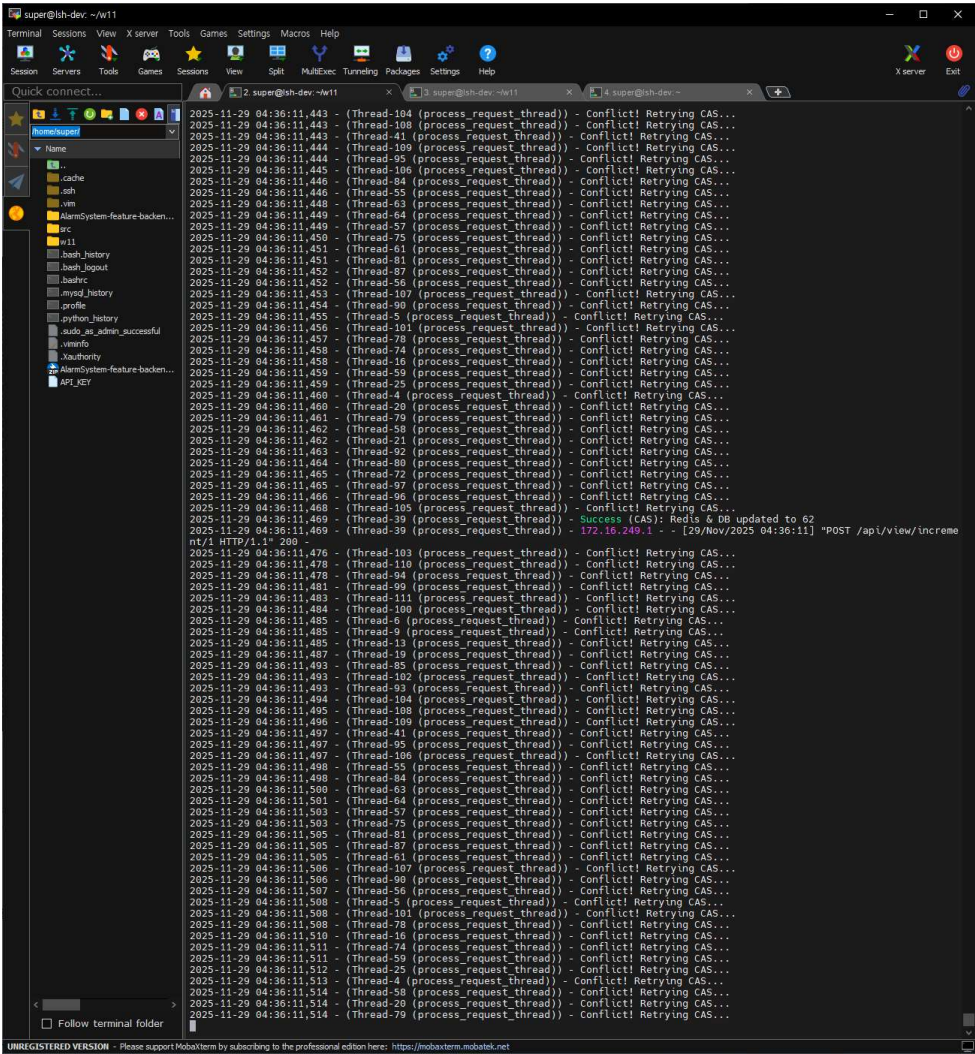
super@lsh-dev: ~/w11

Terminal Sessions View X server Tools Games Settings Macros Help

Session Servers Tools Games Sessions View Split MultiExec Tunneling Packages Settings Help X server Exit

Quick connect...

2. super@lsh-dev: ~/w11
3. super@lsh-dev: ~/w11
4. super@lsh-dev: ~

/home/super/

Name
..
.cache
.ssh
.vim
AlarmSystem-feature-backen...
src
w11
.bash_history
.bash_logout
.bashrc
.mysql_history
.profile
.python_history
.sudo_as_admin_successful
.viminfo
.Xauthority
AlarmSystem-feature-backen...
API_KEY

Follow terminal folder

2025-11-29 04:36:11,443 - (Thread-104 (process_request_thread)) - Conflict! Retrying CAS...
2025-11-29 04:36:11,443 - (Thread-108 (process_request_thread)) - Conflict! Retrying CAS...
2025-11-29 04:36:11,443 - (Thread-41 (process_request_thread)) - Conflict! Retrying CAS...
2025-11-29 04:36:11,444 - (Thread-109 (process_request_thread)) - Conflict! Retrying CAS...
2025-11-29 04:36:11,444 - (Thread-95 (process_request_thread)) - Conflict! Retrying CAS...
2025-11-29 04:36:11,445 - (Thread-106 (process_request_thread)) - Conflict! Retrying CAS...
2025-11-29 04:36:11,446 - (Thread-84 (process_request_thread)) - Conflict! Retrying CAS...
2025-11-29 04:36:11,446 - (Thread-55 (process_request_thread)) - Conflict! Retrying CAS...
2025-11-29 04:36:11,448 - (Thread-63 (process_request_thread)) - Conflict! Retrying CAS...
2025-11-29 04:36:11,449 - (Thread-64 (process_request_thread)) - Conflict! Retrying CAS...
2025-11-29 04:36:11,449 - (Thread-57 (process_request_thread)) - Conflict! Retrying CAS...
2025-11-29 04:36:11,450 - (Thread-75 (process_request_thread)) - Conflict! Retrying CAS...
2025-11-29 04:36:11,451 - (Thread-61 (process_request_thread)) - Conflict! Retrying CAS...
2025-11-29 04:36:11,451 - (Thread-81 (process_request_thread)) - Conflict! Retrying CAS...
2025-11-29 04:36:11,452 - (Thread-87 (process_request_thread)) - Conflict! Retrying CAS...
2025-11-29 04:36:11,452 - (Thread-56 (process_request_thread)) - Conflict! Retrying CAS...
2025-11-29 04:36:11,453 - (Thread-107 (process_request_thread)) - Conflict! Retrying CAS...
2025-11-29 04:36:11,454 - (Thread-90 (process_request_thread)) - Conflict! Retrying CAS...
2025-11-29 04:36:11,455 - (Thread-5 (process_request_thread)) - Conflict! Retrying CAS...
2025-11-29 04:36:11,456 - (Thread-101 (process_request_thread)) - Conflict! Retrying CAS...
2025-11-29 04:36:11,457 - (Thread-78 (process_request_thread)) - Conflict! Retrying CAS...
2025-11-29 04:36:11,458 - (Thread-74 (process_request_thread)) - Conflict! Retrying CAS...
2025-11-29 04:36:11,458 - (Thread-16 (process_request_thread)) - Conflict! Retrying CAS...
2025-11-29 04:36:11,459 - (Thread-59 (process_request_thread)) - Conflict! Retrying CAS...
2025-11-29 04:36:11,459 - (Thread-25 (process_request_thread)) - Conflict! Retrying CAS...
2025-11-29 04:36:11,460 - (Thread-4 (process_request_thread)) - Conflict! Retrying CAS...
2025-11-29 04:36:11,460 - (Thread-20 (process_request_thread)) - Conflict! Retrying CAS...
2025-11-29 04:36:11,461 - (Thread-79 (process_request_thread)) - Conflict! Retrying CAS...
2025-11-29 04:36:11,462 - (Thread-58 (process_request_thread)) - Conflict! Retrying CAS...
2025-11-29 04:36:11,462 - (Thread-21 (process_request_thread)) - Conflict! Retrying CAS...
2025-11-29 04:36:11,463 - (Thread-92 (process_request_thread)) - Conflict! Retrying CAS...
2025-11-29 04:36:11,464 - (Thread-80 (process_request_thread)) - Conflict! Retrying CAS...
2025-11-29 04:36:11,465 - (Thread-72 (process_request_thread)) - Conflict! Retrying CAS...
2025-11-29 04:36:11,465 - (Thread-97 (process_request_thread)) - Conflict! Retrying CAS...
2025-11-29 04:36:11,466 - (Thread-96 (process_request_thread)) - Conflict! Retrying CAS...
2025-11-29 04:36:11,468 - (Thread-105 (process_request_thread)) - Conflict! Retrying CAS...
2025-11-29 04:36:11,469 - (Thread-39 (process_request_thread)) - Success (CAS): Redis & DB updated to 62
2025-11-29 04:36:11,469 - (Thread-39 (process_request_thread)) - 172.16.249.1 - - [29/Nov/2025 04:36:11] "POST /api/view/increment/1 HTTP/1.1" 200 -
2025-11-29 04:36:11,476 - (Thread-103 (process_request_thread)) - Conflict! Retrying CAS...
2025-11-29 04:36:11,478 - (Thread-110 (process_request_thread)) - Conflict! Retrying CAS...
2025-11-29 04:36:11,478 - (Thread-94 (process_request_thread)) - Conflict! Retrying CAS...
2025-11-29 04:36:11,481 - (Thread-99 (process_request_thread)) - Conflict! Retrying CAS...
2025-11-29 04:36:11,483 - (Thread-111 (process_request_thread)) - Conflict! Retrying CAS...
2025-11-29 04:36:11,484 - (Thread-100 (process_request_thread)) - Conflict! Retrying CAS...
2025-11-29 04:36:11,485 - (Thread-6 (process_request_thread)) - Conflict! Retrying CAS...
2025-11-29 04:36:11,485 - (Thread-9 (process_request_thread)) - Conflict! Retrying CAS...
2025-11-29 04:36:11,485 - (Thread-13 (process_request_thread)) - Conflict! Retrying CAS...
2025-11-29 04:36:11,487 - (Thread-19 (process_request_thread)) - Conflict! Retrying CAS...
2025-11-29 04:36:11,493 - (Thread-85 (process_request_thread)) - Conflict! Retrying CAS...
2025-11-29 04:36:11,493 - (Thread-102 (process_request_thread)) - Conflict! Retrying CAS...
2025-11-29 04:36:11,493 - (Thread-93 (process_request_thread)) - Conflict! Retrying CAS...
2025-11-29 04:36:11,494 - (Thread-104 (process_request_thread)) - Conflict! Retrying CAS...
2025-11-29 04:36:11,495 - (Thread-108 (process_request_thread)) - Conflict! Retrying CAS...
2025-11-29 04:36:11,496 - (Thread-109 (process_request_thread)) - Conflict! Retrying CAS...
2025-11-29 04:36:11,497 - (Thread-41 (process_request_thread)) - Conflict! Retrying CAS...
2025-11-29 04:36:11,497 - (Thread-95 (process_request_thread)) - Conflict! Retrying CAS...
2025-11-29 04:36:11,497 - (Thread-106 (process_request_thread)) - Conflict! Retrying CAS...
2025-11-29 04:36:11,498 - (Thread-55 (process_request_thread)) - Conflict! Retrying CAS...
2025-11-29 04:36:11,498 - (Thread-84 (process_request_thread)) - Conflict! Retrying CAS...
2025-11-29 04:36:11,500 - (Thread-63 (process_request_thread)) - Conflict! Retrying CAS...
2025-11-29 04:36:11,501 - (Thread-64 (process_request_thread)) - Conflict! Retrying CAS...
2025-11-29 04:36:11,503 - (Thread-57 (process_request_thread)) - Conflict! Retrying CAS...
2025-11-29 04:36:11,503 - (Thread-75 (process_request_thread)) - Conflict! Retrying CAS...
2025-11-29 04:36:11,505 - (Thread-81 (process_request_thread)) - Conflict! Retrying CAS...
2025-11-29 04:36:11,505 - (Thread-87 (process_request_thread)) - Conflict! Retrying CAS...
2025-11-29 04:36:11,505 - (Thread-61 (process_request_thread)) - Conflict! Retrying CAS...
2025-11-29 04:36:11,506 - (Thread-107 (process_request_thread)) - Conflict! Retrying CAS...
2025-11-29 04:36:11,506 - (Thread-90 (process_request_thread)) - Conflict! Retrying CAS...
2025-11-29 04:36:11,507 - (Thread-56 (process_request_thread)) - Conflict! Retrying CAS...
2025-11-29 04:36:11,508 - (Thread-5 (process_request_thread)) - Conflict! Retrying CAS...
2025-11-29 04:36:11,508 - (Thread-101 (process_request_thread)) - Conflict! Retrying CAS...
2025-11-29 04:36:11,508 - (Thread-78 (process_request_thread)) - Conflict! Retrying CAS...
2025-11-29 04:36:11,510 - (Thread-16 (process_request_thread)) - Conflict! Retrying CAS...
2025-11-29 04:36:11,511 - (Thread-74 (process_request_thread)) - Conflict! Retrying CAS...
2025-11-29 04:36:11,511 - (Thread-59 (process_request_thread)) - Conflict! Retrying CAS...
2025-11-29 04:36:11,512 - (Thread-25 (process_request_thread)) - Conflict! Retrying CAS...
2025-11-29 04:36:11,513 - (Thread-4 (process_request_thread)) - Conflict! Retrying CAS...
2025-11-29 04:36:11,514 - (Thread-58 (process_request_thread)) - Conflict! Retrying CAS...
2025-11-29 04:36:11,514 - (Thread-20 (process_request_thread)) - Conflict! Retrying CAS...
2025-11-29 04:36:11,514 - (Thread-79 (process_request_thread)) - Conflict! Retrying CAS...

UNREGISTERED VERSION - Please support MobaXterm by subscribing to the professional edition here: https://mobaxterm.mobatek.net